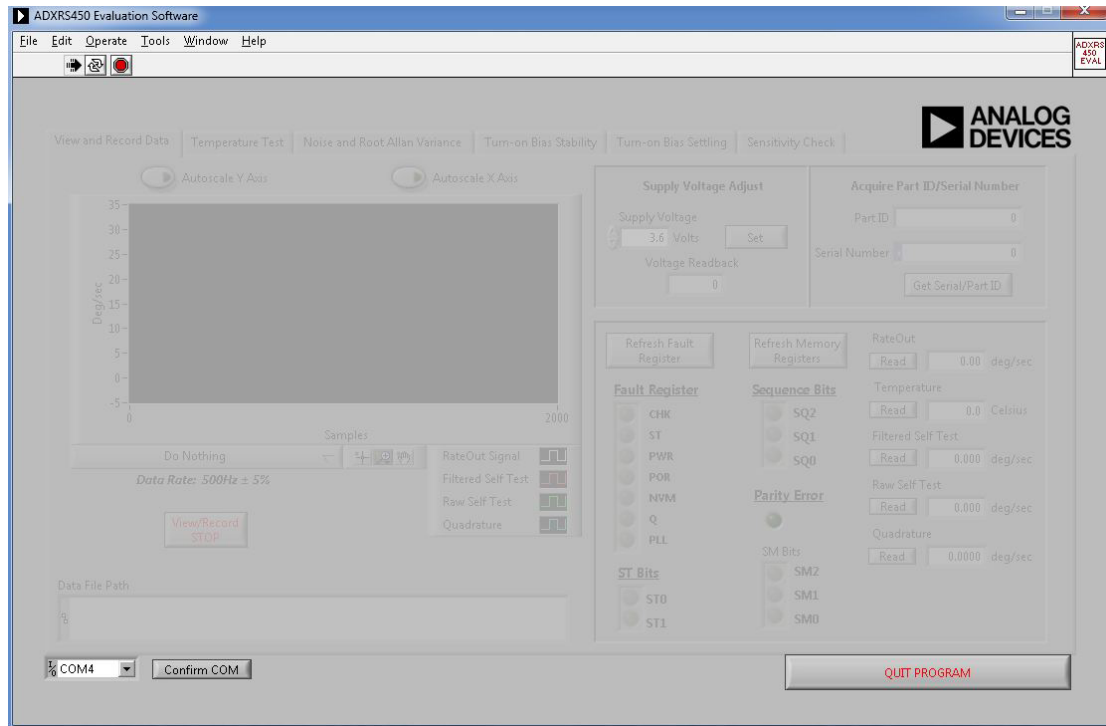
ADXRS450 Evaluation Software

File Edit Operate Tools Window Help

ADXRS 450 EVAL

ANALOG DEVICES

View and Record Data | Temperature Test | Noise and Root Allan Variance | Turn-on Bias Stability | Turn-on Bias Settling | Sensitivity Check

Autoscale Y Axis
Autoscale X Axis

35
30
25
20
15
10
5
0
-5
Deg/sec
0
2000
Samples

Do Nothing
Data Rate: 500Hz ± 5%

RateOut Signal
Filtered Self Test
Raw Self Test
Quadrature

View/Record STOP

Data File Path

Supply Voltage Adjust
Supply Voltage
3.6 Volts
Set
Voltage Readback
0

Acquire Part ID/Serial Number
Part ID 0
Serial Number 0
Get Serial/Part ID

Refresh Fault Register
Refresh Memory Registers

Fault Register
CHK
ST
PWR
POR
NVM
Q
PLL

Sequence Bits
SQ2
SQ1
SQ0

Parity Error

SM Bits
SM2
SM1
SM0

ST Bits
ST0
ST1

RateOut
Read 0.00 deg/sec
Temperature
Read 0.0 Celsius
Filtered Self Test
Read 0.000 deg/sec
Raw Self Test
Read 0.000 deg/sec
Quadrature
Read 0.0000 deg/sec

COM4
Confirm COM

QUIT PROGRAM